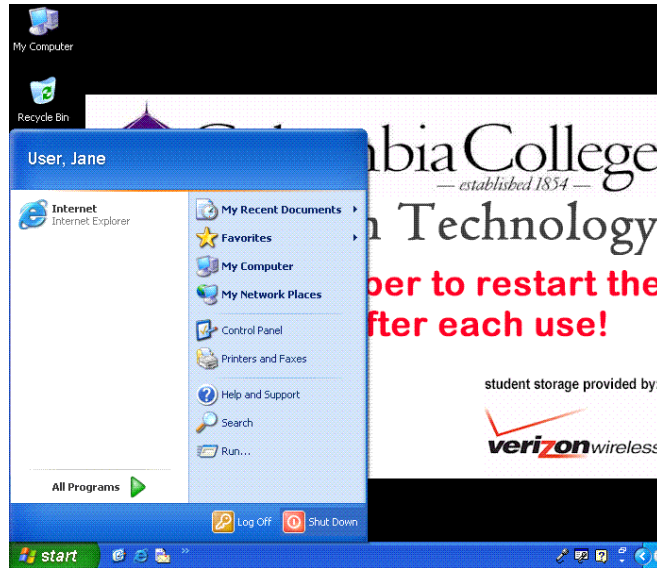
My Computer

Recycle Bin

User, Jane

Internet
Internet Explorer

My Recent Documents

Favorites

My Computer

My Network Places

Control Panel

Printers and Faxes

Help and Support

Search

Run...

All Programs

Log Off

Shut Down

start

bia College
— established 1854 —
n Technology

ber to restart the
fter each use!

student storage provided by

verizon wireless